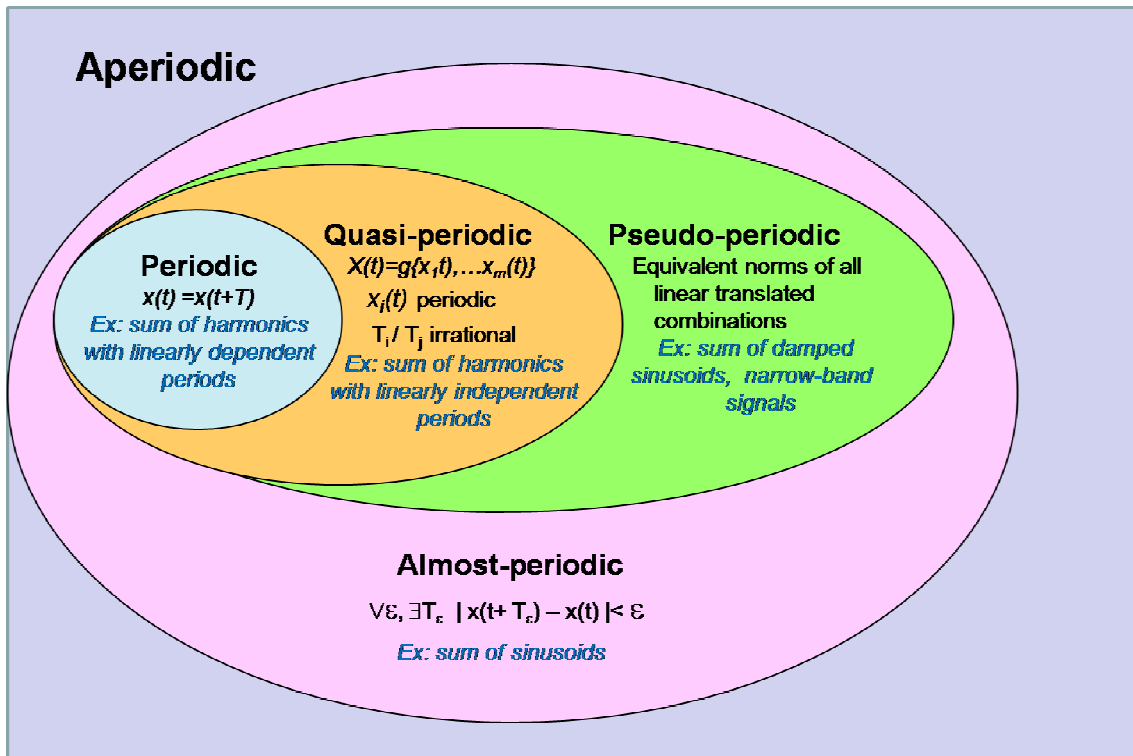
Aperiodic

Periodic
$x(t) = x(t+T)$
Ex: sum of harmonics with linearly dependent periods

Quasi-periodic
$X(t)=g\{x_1t),...x_m(t)\}$
$x_i(t)$ periodic
$T_i / T_j$ irrational
Ex: sum of harmonics with linearly independent periods

Pseudo-periodic
Equivalent norms of all linear translated combinations
Ex: sum of damped sinusoids, narrow-band signals

Almost-periodic
$\forall\varepsilon, \exists T_\varepsilon \ | x(t+T_\varepsilon) - x(t) |< \varepsilon$
Ex: sum of sinusoids